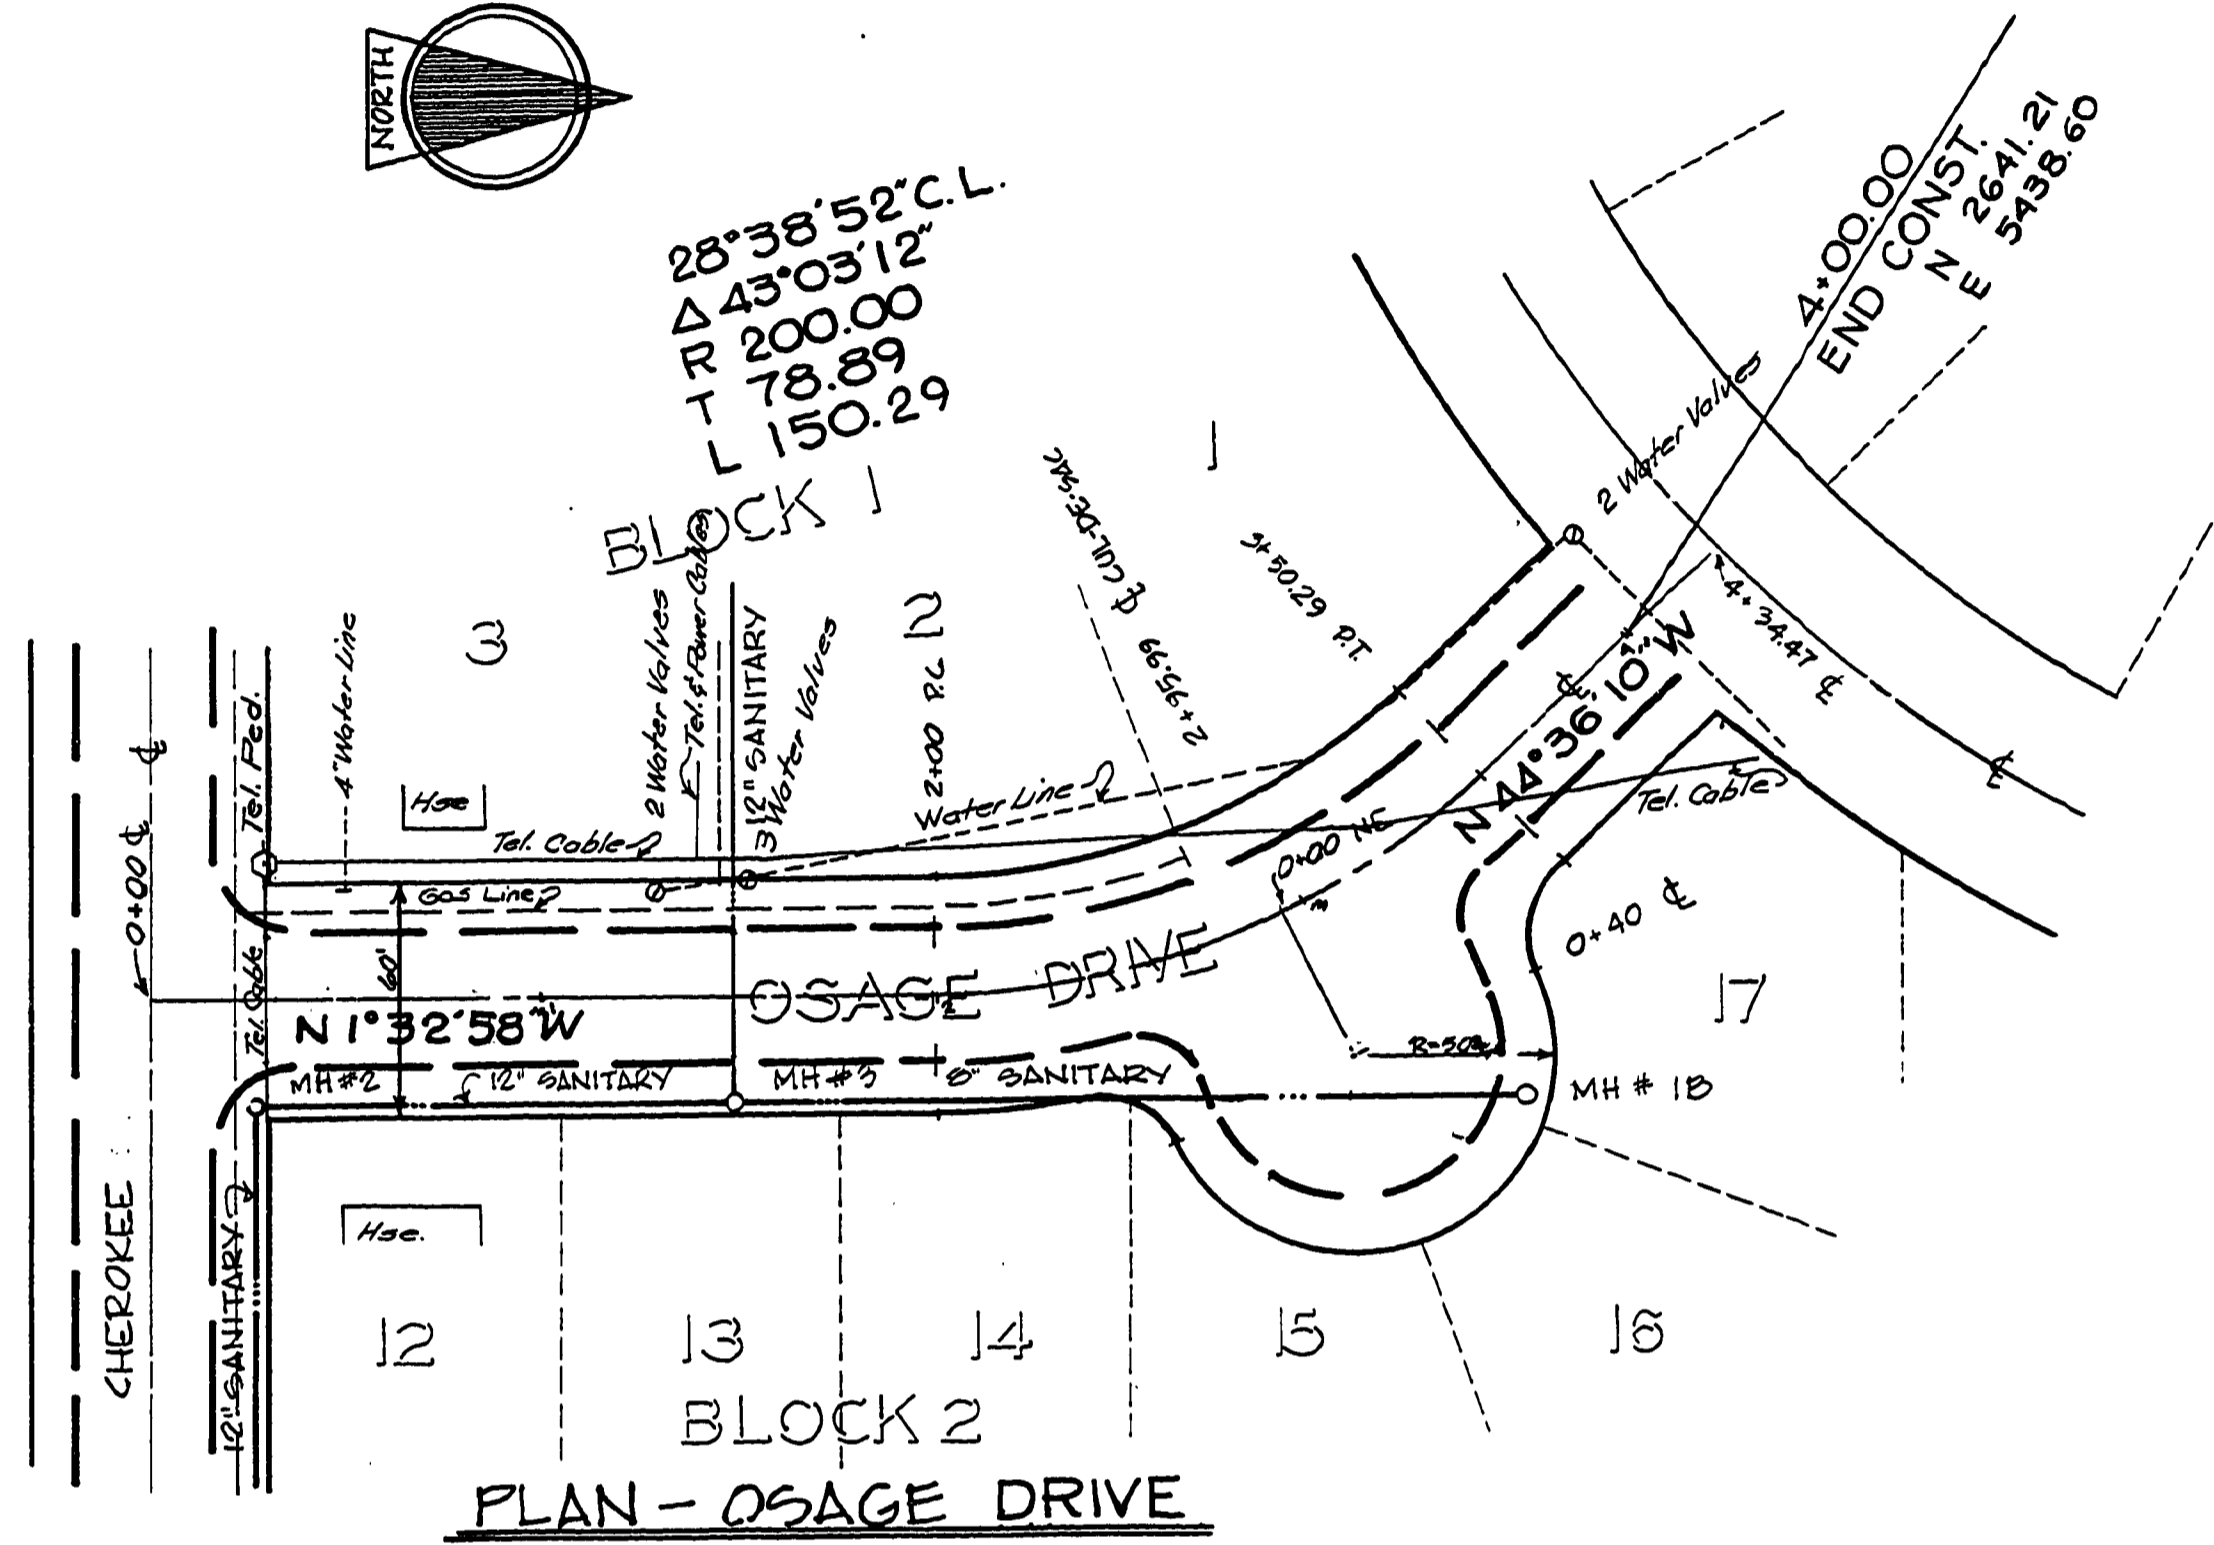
NORTH

28°38'52" C.L.
Δ 43°03'12"
R 200.00
T 78.89
L 150.29

4+00.00
END CONST.
N 2641.21
E 5438.60

BLOCK 1

1

2 Water Valves

3

2

2 Water Valves
Tel. & Power Cables
3 12" SANITARY
3 Water Valves
2+00 P.C.
℄ CUL-DE-SAC
2+95.99
3+50.29 P.T.
4+34.47 ℄
℄

4" Water Line
Tel. Ped.
0+00 ℄
℄

Hse

Tel. Cable
Water Line
N 44°36'10" W
Tel. Cable

Gas Line
0+00 ℄
0+40 ℄

60'
Tel. Cable
N 1°32'58" W
OSAGE DRIVE
R=50'
17

MH #2
12" SANITARY
MH #3
8" SANITARY
MH # 18

CHEROKEE
12" SANITARY
Hse.

12
13
14
15
16

BLOCK 2

PLAN - OSAGE DRIVE